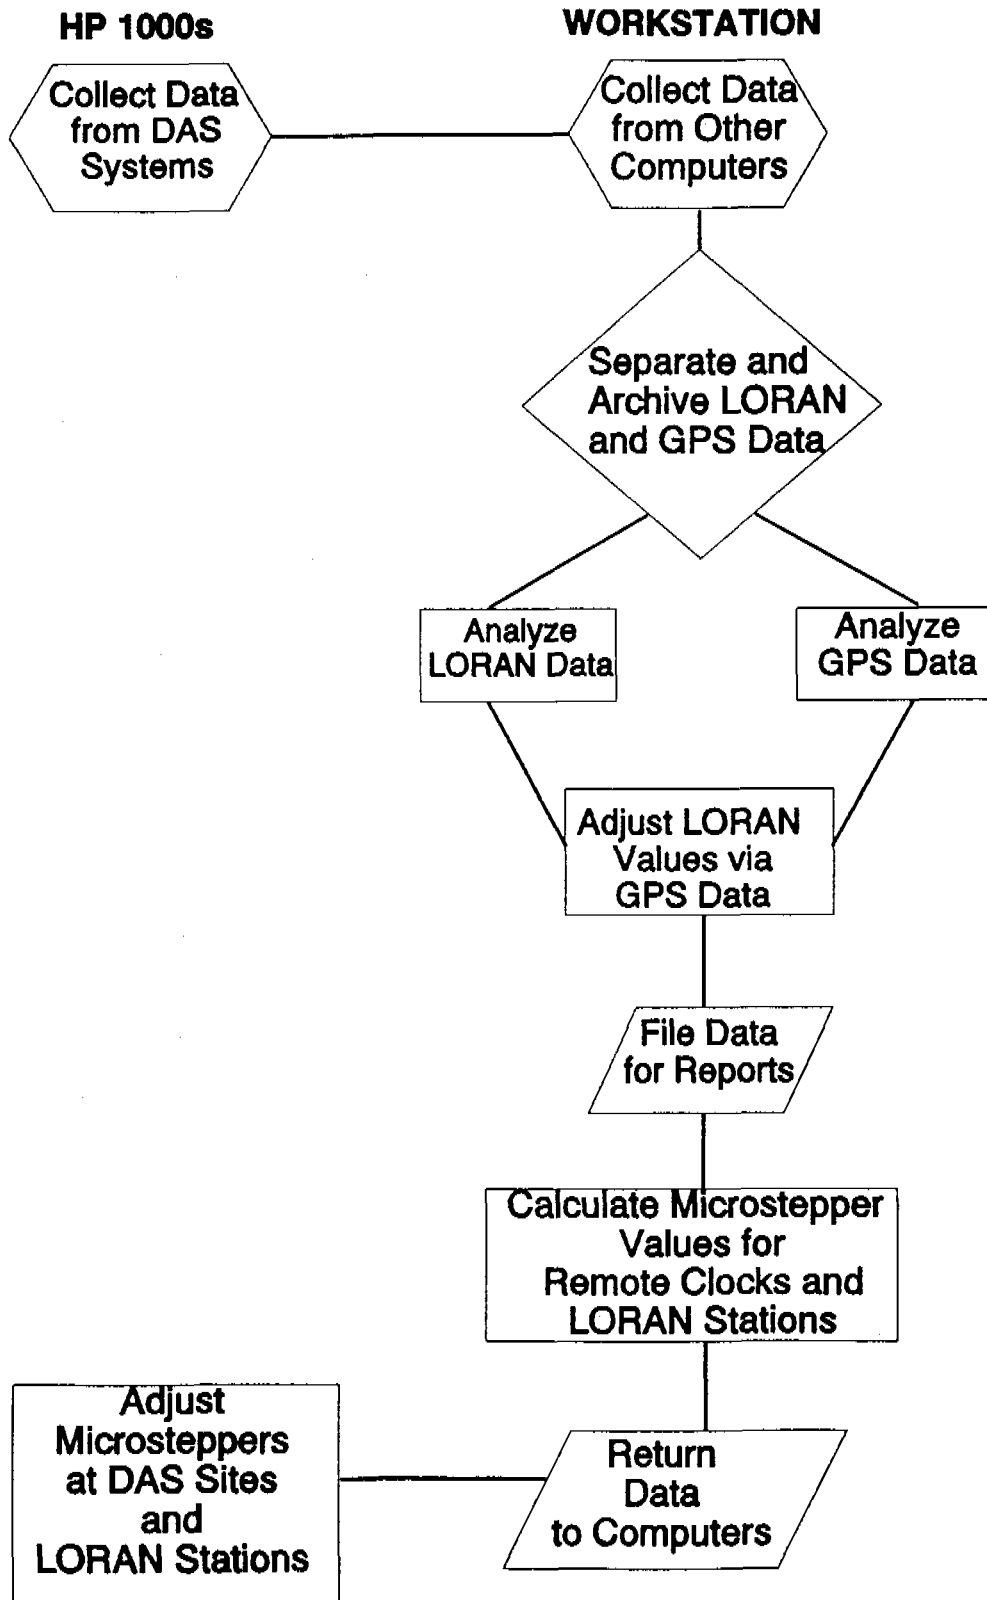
HP 1000s

WORKSTATION

Collect Data from DAS Systems

Collect Data from Other Computers

Separate and Archive LORAN and GPS Data

Analyze LORAN Data

Analyze GPS Data

Adjust LORAN Values via GPS Data

File Data for Reports

Calculate Microstepper Values for Remote Clocks and LORAN Stations

Adjust Microsteppers at DAS Sites and LORAN Stations

Return Data to Computers